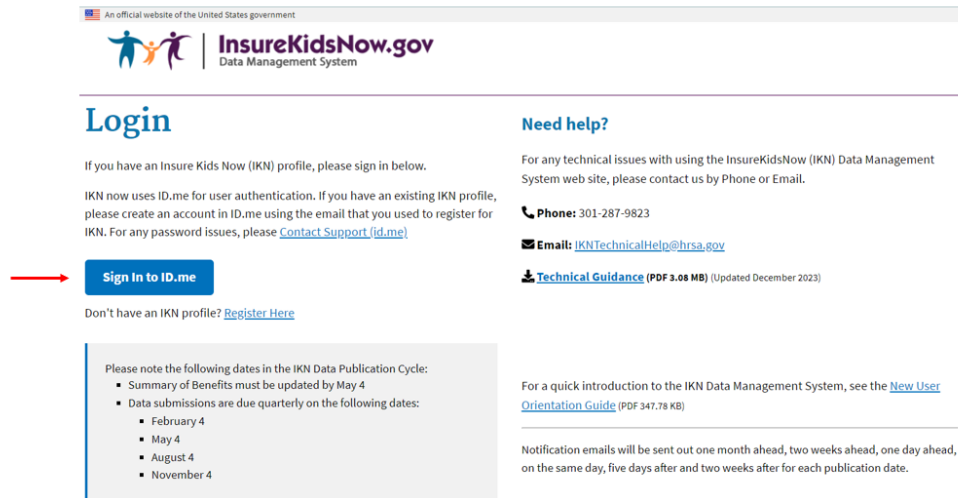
An official website of the United States government

InsureKidsNow.gov
Data Management System

Login

If you have an Insure Kids Now (IKN) profile, please sign in below.

IKN now uses ID.me for user authentication. If you have an existing IKN profile, please create an account in ID.me using the email that you used to register for IKN. For any password issues, please Contact Support (id.me)

Sign In to ID.me

Don't have an IKN profile? Register Here

Please note the following dates in the IKN Data Publication Cycle:
- Summary of Benefits must be updated by May 4
- Data submissions are due quarterly on the following dates:
  - February 4
  - May 4
  - August 4
  - November 4

Need help?

For any technical issues with using the InsureKidsNow (IKN) Data Management System web site, please contact us by Phone or Email.

Phone: 301-287-9823

Email: IKNTechnicalHelp@hrsa.gov

Technical Guidance (PDF 3.08 MB) (Updated December 2023)

For a quick introduction to the IKN Data Management System, see the New User Orientation Guide (PDF 347.78 KB)

Notification emails will be sent out one month ahead, two weeks ahead, one day ahead, on the same day, five days after and two weeks after for each publication date.